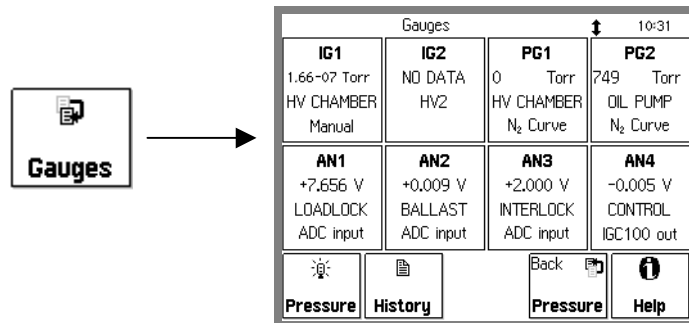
Gauges

Gauges 10:31

| IG1 | IG2 | PG1 | PG2 |
|---|---|---|---|
| 1.66-07 Torr | NO DATA | 0 Torr | 749 Torr |
| HV CHAMBER | HV2 | HV CHAMBER | OIL PUMP |
| Manual | | $N_2$ Curve | $N_2$ Curve |
| AN1 | AN2 | AN3 | AN4 |
| +7.656 V | +0.009 V | +2.000 V | -0.005 V |
| LOADLOCK | BALLAST | INTERLOCK | CONTROL |
| ADC input | ADC input | ADC input | IGC100 out |

Pressure History Back Pressure Help